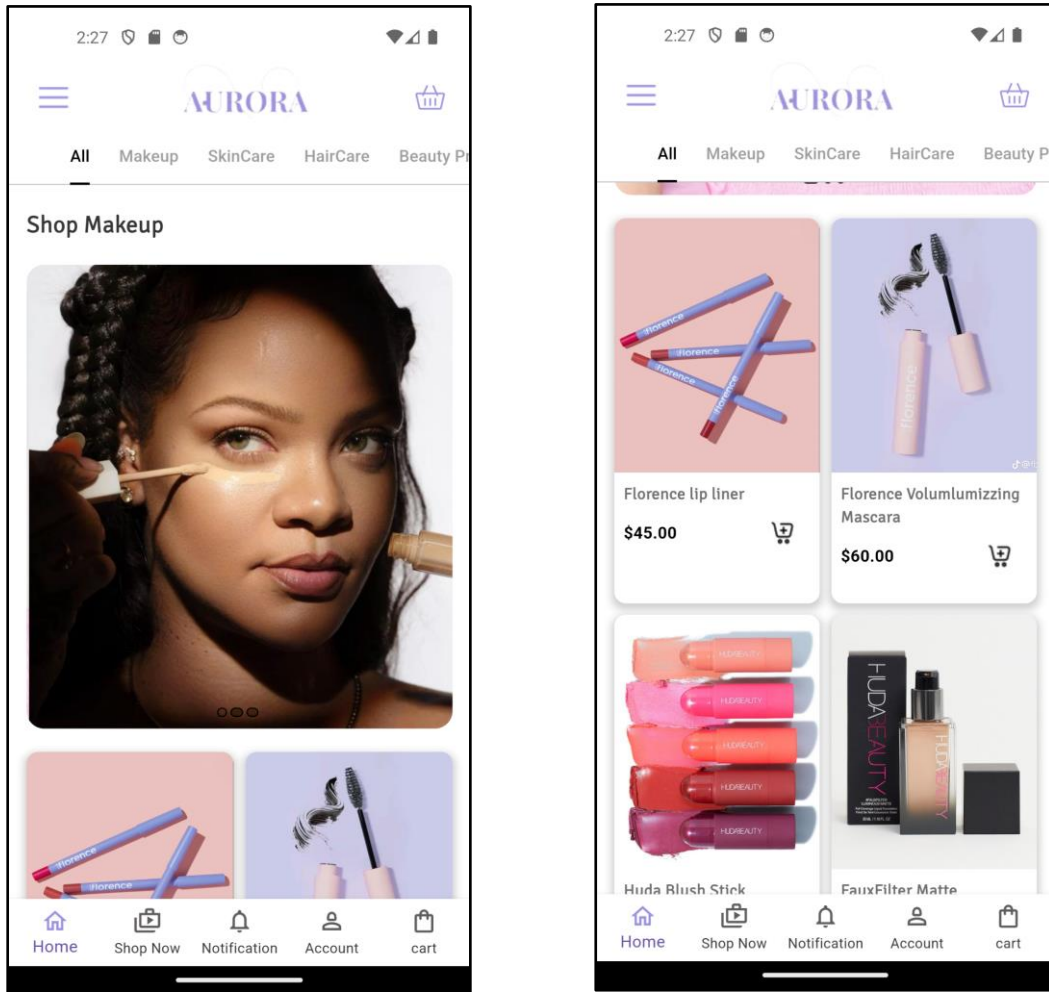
2:27

AURORA

All Makeup SkinCare HairCare Beauty Pr

Shop Makeup

florence

florence

Home Shop Now Notification Account cart

2:27

AURORA

All Makeup SkinCare HairCare Beauty P

florence

florence

florence

florence

Florence lip liner

$45.00

Florence Volumlumizzing Mascara

$60.00

HUDABEAUTY

HUDABEAUTY

HUDABEAUTY

HUDABEAUTY

HUDABEAUTY

HUDA BEAUTY

HUDA BEAUTY

Huda Blush Stick

FauxFilter Matte

Home Shop Now Notification Account cart